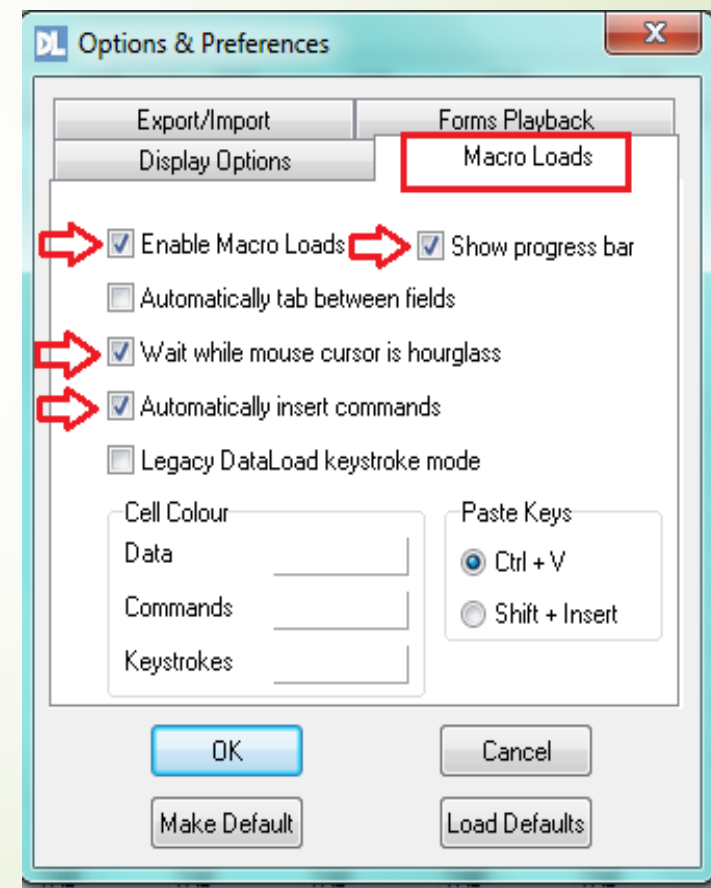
DL Options & Preferences

X

Export/Import

Forms Playback

Display Options

Macro Loads

Enable Macro Loads

Show progress bar

Automatically tab between fields

Wait while mouse cursor is hourglass

Automatically insert commands

Legacy DataLoad keystroke mode

Cell Colour

Data

Commands

Keystrokes

Paste Keys

Ctrl + V

Shift + Insert

OK

Cancel

Make Default

Load Defaults